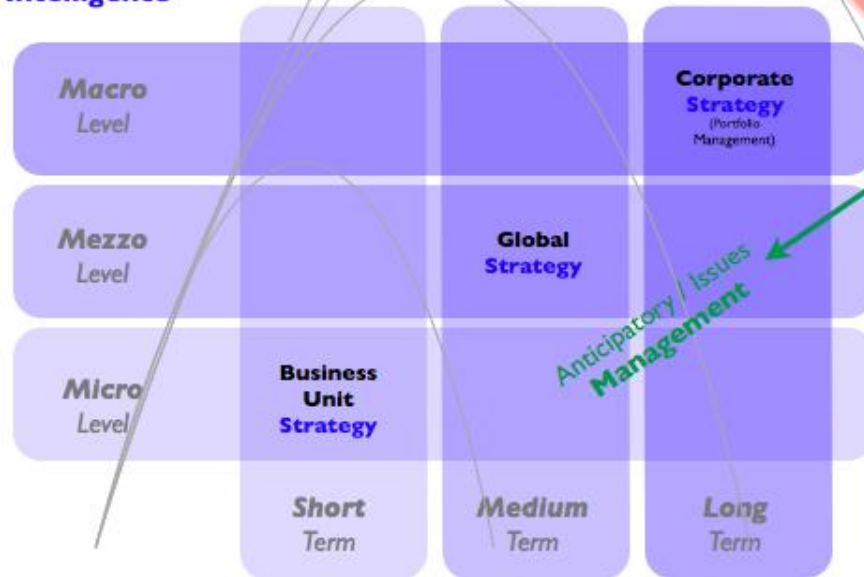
Intelligence

Macro
Level

Corporate
Strategy
(Portfolio
Management)

Mezzo
Level

Global
Strategy

Anticipatory / Issues
Management

Micro
Level

Business
Unit
Strategy

Short
Term

Medium
Term

Long
Term